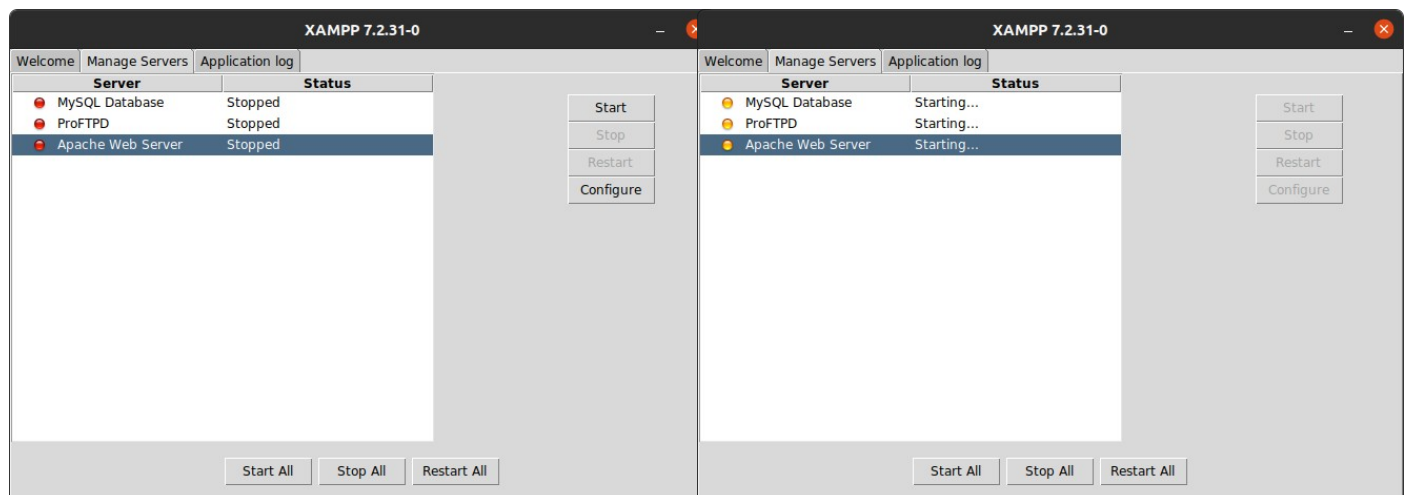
XAMPP 7.2.31-0

Welcome | Manage Servers | Application log

| Server | Status |
|---|---|
| MySQL Database | Stopped |
| ProFTPD | Stopped |
| Apache Web Server | Stopped |

Start
Stop
Restart
Configure

Start All | Stop All | Restart All

XAMPP 7.2.31-0

Welcome | Manage Servers | Application log

| Server | Status |
|---|---|
| MySQL Database | Starting... |
| ProFTPD | Starting... |
| Apache Web Server | Starting... |

Start
Stop
Restart
Configure

Start All | Stop All | Restart All